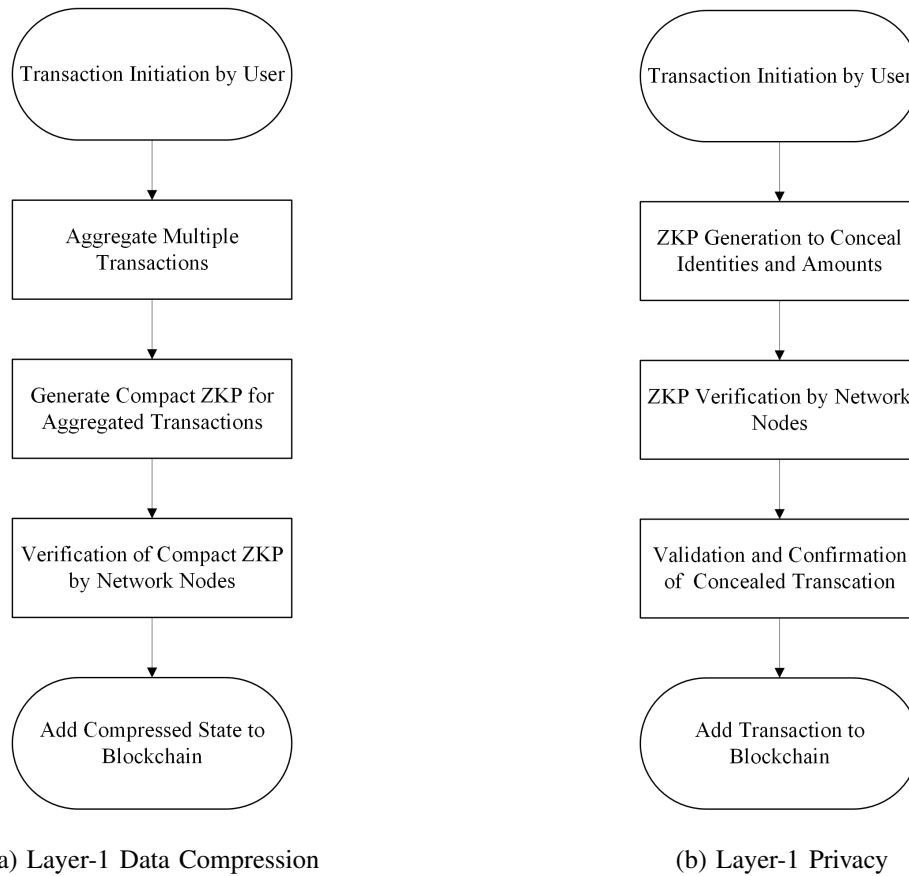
Transaction Initiation by User

Aggregate Multiple Transactions

Generate Compact ZKP for Aggregated Transactions

Verification of Compact ZKP by Network Nodes

Add Compressed State to Blockchain

a) Layer-1 Data Compression

Transaction Initiation by User

ZKP Generation to Conceal Identities and Amounts

ZKP Verification by Network Nodes

Validation and Confirmation of Concealed Transcation

Add Transaction to Blockchain

(b) Layer-1 Privacy